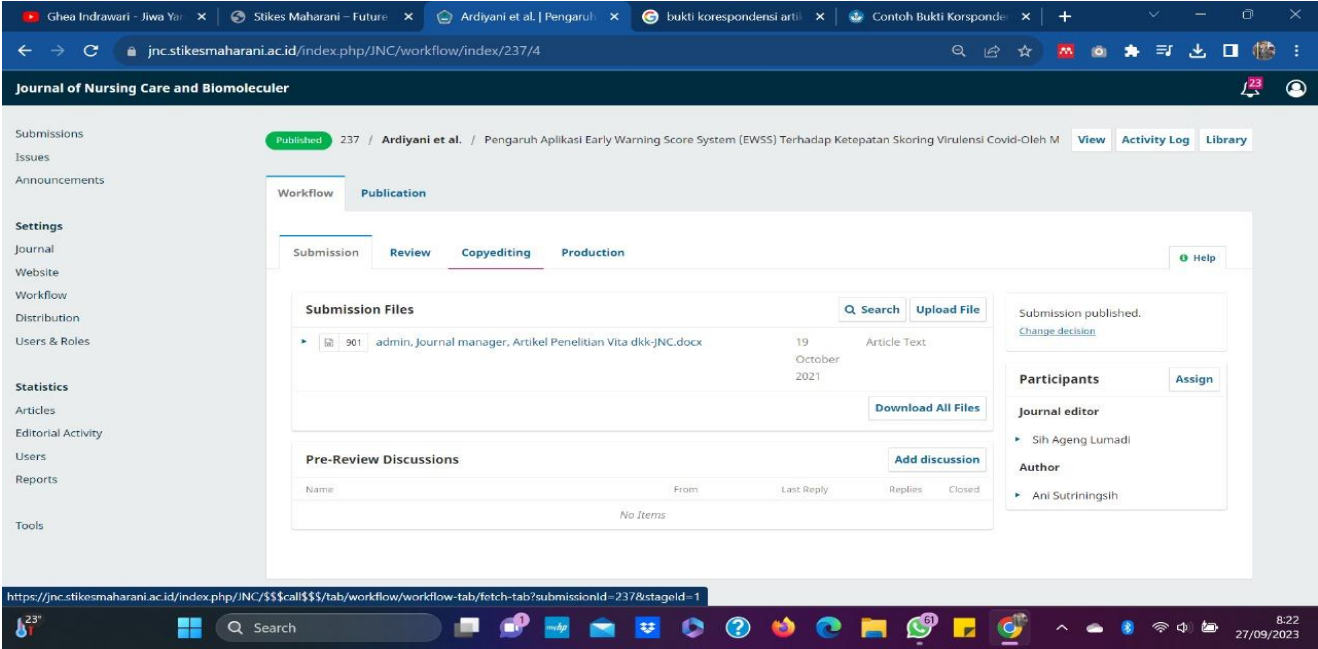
Ghea Indrawari - Jiwa Yan | Stikes Maharani – Future | Ardiyani et al. | Pengaruh | bukti korespondensi arti | Contoh Bukti Korsponde

jnc.stikesmaharani.ac.id/index.php/JNC/workflow/index/237/4

Journal of Nursing Care and Biomoleculer

23

Submissions
Issues
Announcements

Settings
Journal
Website
Workflow
Distribution
Users & Roles

Statistics
Articles
Editorial Activity
Users
Reports

Tools

Published 237 / Ardiyani et al. / Pengaruh Aplikasi Early Warning Score System (EWSS) Terhadap Ketepatan Skoring Virulensi Covid-Oleh M View Activity Log Library

Workflow Publication

Submission Review Copyediting Production

Help

Submission Files

Search Upload File

901 admin, Journal manager, Artikel Penelitian Vita dkk-JNC.docx 19 October 2021 Article Text

Download All Files

Pre-Review Discussions

Add discussion

| Name | From | Last Reply | Replies | Closed |
|---|---|---|---|---|
| No Items | | | | |

Submission published.
Change decision

Participants Assign

Journal editor
Sih Ageng Lumadi
Author
Ani Sutriningsih

https://jnc.stikesmaharani.ac.id/index.php/JNC/$$$call$$$/tab/workflow/workflow-tab/fetch-tab?submissionId=237&stageId=1

23°

Search

1

61

8:22
27/09/2023